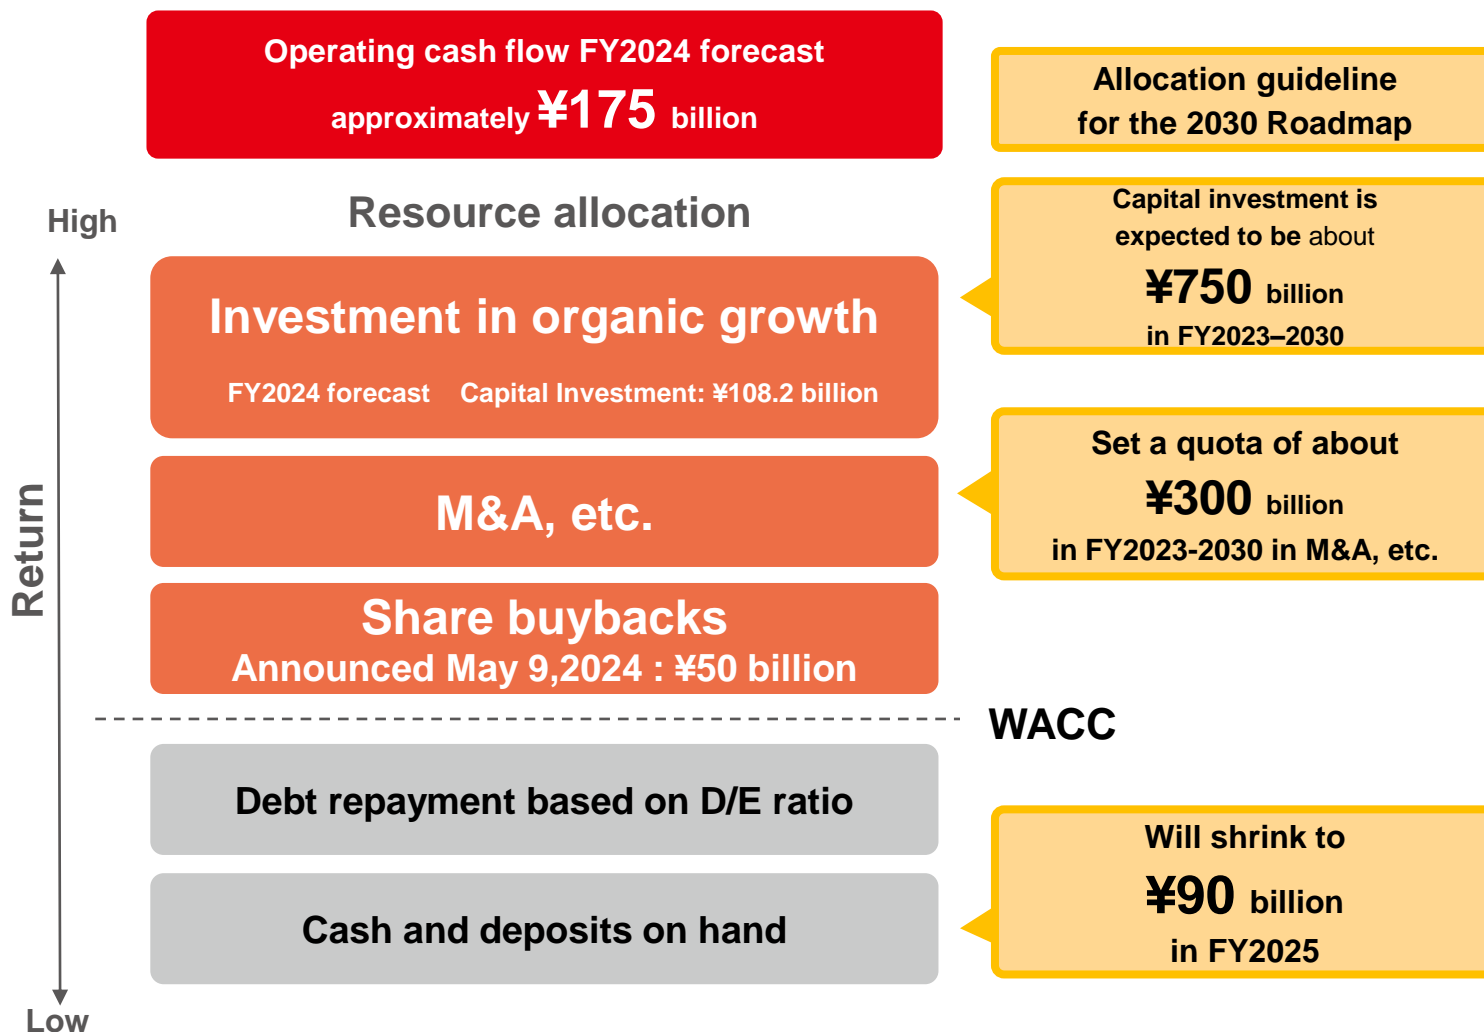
Operating cash flow FY2024 forecast

approximately ¥175 billion

Allocation guideline for the 2030 Roadmap

High

Resource allocation

Return

Investment in organic growth

FY2024 forecast Capital Investment: ¥108.2 billion

Capital investment is expected to be about

¥750 billion

in FY2023–2030

M&A, etc.

Set a quota of about

¥300 billion

in FY2023-2030 in M&A, etc.

Share buybacks

Announced May 9,2024 : ¥50 billion

WACC

Debt repayment based on D/E ratio

Cash and deposits on hand

Will shrink to

¥90 billion

in FY2025

Low